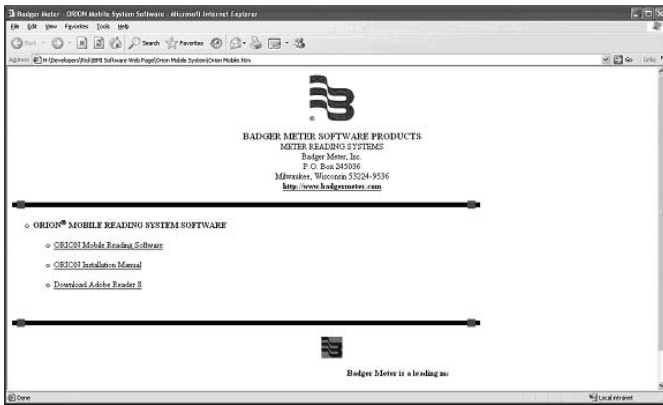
Badger Meter - ORION Mobile System Software - Microsoft Internet Explorer

File Edit View Favorites Tools Help

Back Search Favorites

Address H:\Developers\Rick\BMI Software Web Page\Orion Mobile System\Orion Mobile.htm

Go Links

BADGER METER SOFTWARE PRODUCTS
METER READING SYSTEMS
Badger Meter, Inc.
P.O. Box 245036
Milwaukee, Wisconsin 53224-9536
http://www.badgermeter.com

ORION® MOBILE READING SYSTEM SOFTWARE

ORION Mobile Reading Software

ORION Installation Manual

Download Adobe Reader 8

Badger Meter is a leading m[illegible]

Done

Local intranet